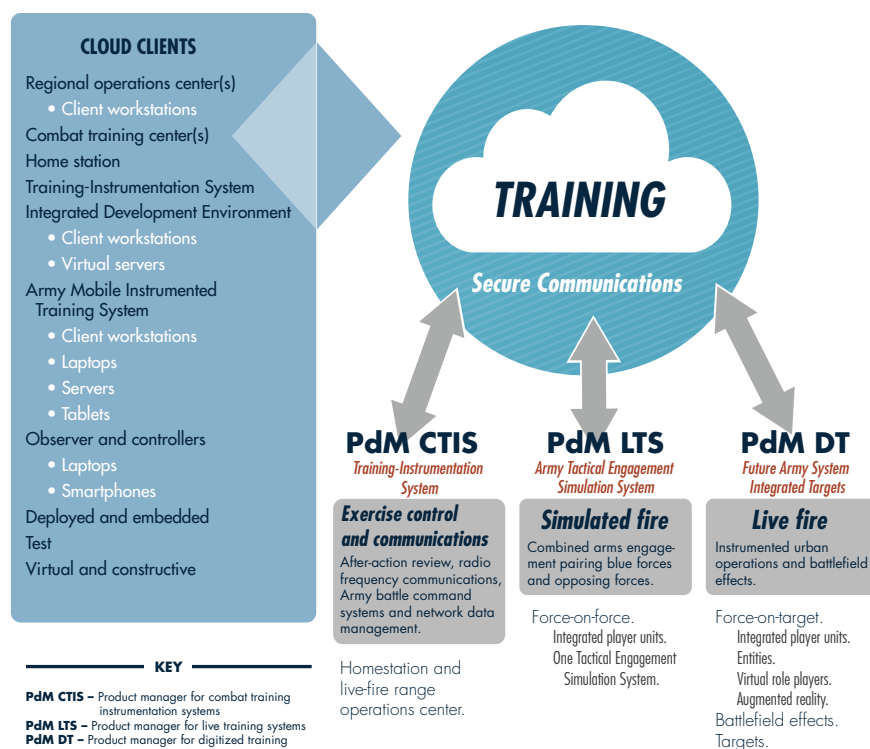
CLOUD CLIENTS

Regional operations center(s)
• Client workstations
Combat training center(s)
Home station
Training-Instrumentation System
Integrated Development Environment
• Client workstations
• Virtual servers
Army Mobile Instrumented Training System
• Client workstations
• Laptops
• Servers
• Tablets
Observer and controllers
• Laptops
• Smartphones
Deployed and embedded
Test
Virtual and constructive

TRAINING

Secure Communications

PdM CTIS
Training-Instrumentation System

Exercise control and communications
After-action review, radio frequency communications, Army battle command systems and network data management.

Homestation and live-fire range operations center.

PdM LTS
Army Tactical Engagement Simulation System

Simulated fire
Combined arms engagement pairing blue forces and opposing forces.

Force-on-force.
Integrated player units.
One Tactical Engagement Simulation System.

PdM DT
Future Army System Integrated Targets

Live fire
Instrumented urban operations and battlefield effects.

Force-on-target.
Integrated player units.
Entities.
Virtual role players.
Augmented reality.
Battlefield effects.
Targets.

KEY

PdM CTIS – Product manager for combat training instrumentation systems
PdM LTS – Product manager for live training systems
PdM DT – Product manager for digitized training